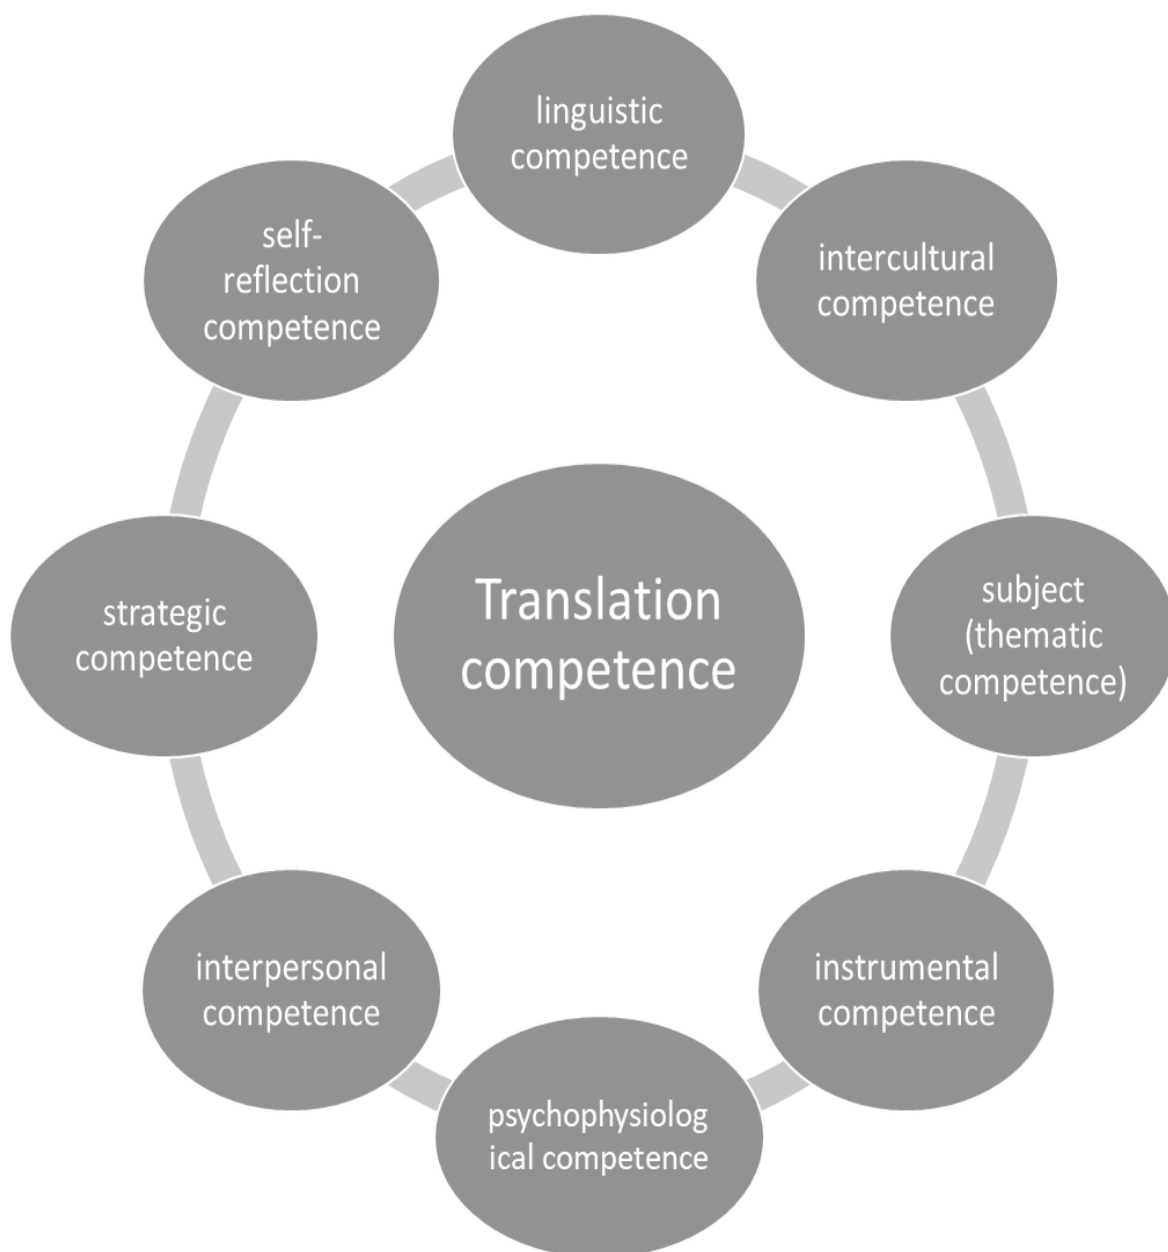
Translation competence

linguistic competence

intercultural competence

subject (thematic competence)

instrumental competence

psychophysiological competence

interpersonal competence

strategic competence

self-reflection competence